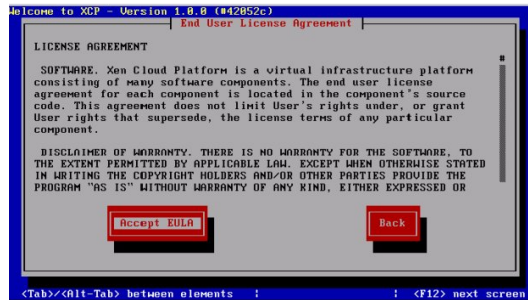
Welcome to XCP - Version 1.0.0 (#42052c)

End User License Agreement

LICENSE AGREEMENT

SOFTWARE. Xen Cloud Platform is a virtual infrastructure platform consisting of many software components. The end user license agreement for each component is located in the component's source code. This agreement does not limit User's rights under, or grant User rights that supersede, the license terms of any particular component.

DISCLAIMER OF WARRANTY. THERE IS NO WARRANTY FOR THE SOFTWARE, TO THE EXTENT PERMITTED BY APPLICABLE LAW. EXCEPT WHEN OTHERWISE STATED IN WRITING THE COPYRIGHT HOLDERS AND/OR OTHER PARTIES PROVIDE THE PROGRAM "AS IS" WITHOUT WARRANTY OF ANY KIND, EITHER EXPRESSED OR

Accept EULA

Back

<Tab>/<Alt-Tab> between elements | | <F12> next screen